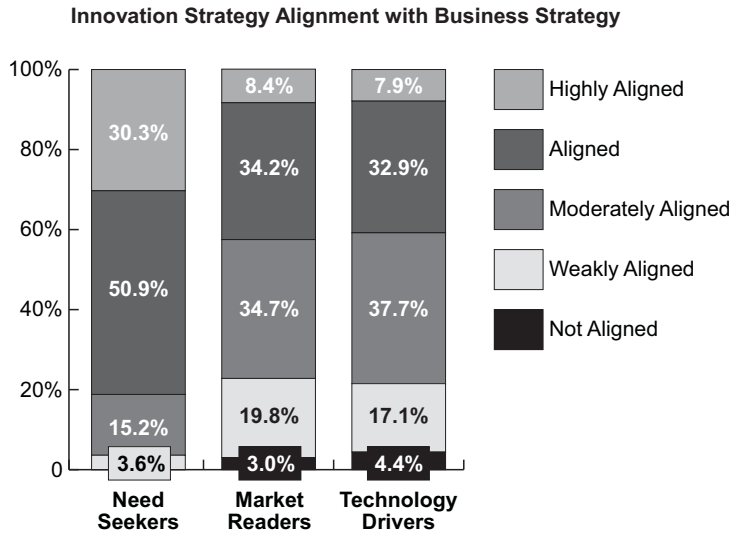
Innovation Strategy Alignment with Business Strategy

100%
80%
60%
40%
20%
0

30.3%
50.9%
15.2%
3.6%

8.4%
34.2%
34.7%
19.8%
3.0%

7.9%
32.9%
37.7%
17.1%
4.4%

Need Seekers
Market Readers
Technology Drivers

Highly Aligned
Aligned
Moderately Aligned
Weakly Aligned
Not Aligned